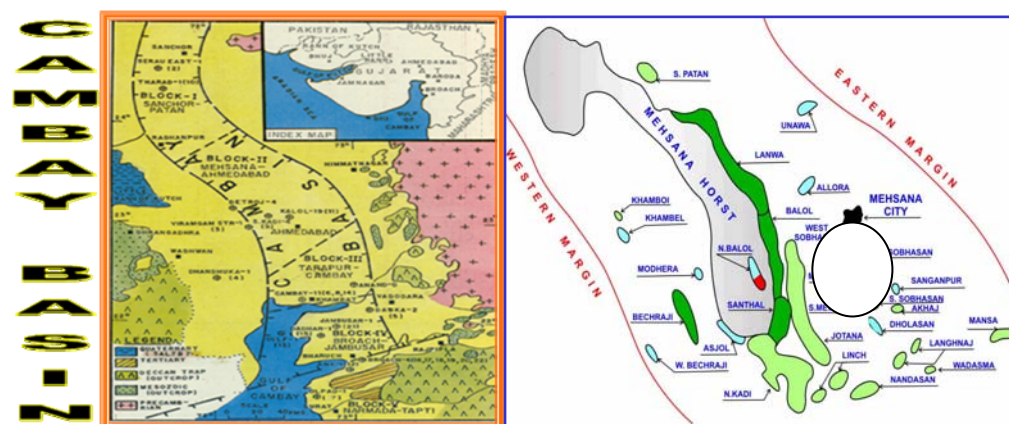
CAMBAY BASIN

PAKISTAN
RAJASTHAN
RANN OF KUTCH
GUJARAT
AHMEDABAD
BARODA
BROACH
JAMNAGAR
ARABIAN SEA
GULF OF CAMBAY
INDEX MAP
SANCHOR
BLOCK-I SANCHOR-PATAN
RADHANPUR
BLOCK-II MEHSANA-AHMEDABAD
HIMMATNAGAR
RANN OF KUTCH
KALOL
AHMEDABAD
BLOCK-III TARAPUR-CAMBAY
CAMBAY
CAMBAY BASIN
DHANDHUKA
BLOCK-IV BROACH-JAMBUSAR
GULF OF CAMBAY
BROACH
BLOCK-V NARMADA-TAPTI
LEGEND
QUATERNARY
TERTIARY
DECCAN TRAP
MESOZOIC
PRECAMBRIAN

S. PATAN
EASTERN MARGIN
UNAWA
LANWA
MEHSANA HORST
ALLORA
WESTERN MARGIN
KHAMBOI
KHAMBEL
BALOL
MEHSANA CITY
WEST SOBHA
SOBHASAN
N.BALOL
MODHERA
SANGANPUR
S. SOBHASAN
AKHAJ
SANTHAL
S.ME
DHOLASAN
BECHRAJI
MANSA
ASJOL
JOTANA
LANGHNAJ
W. BECHRAJI
LINCH
WADASMA
NANDASAN
N.KADI